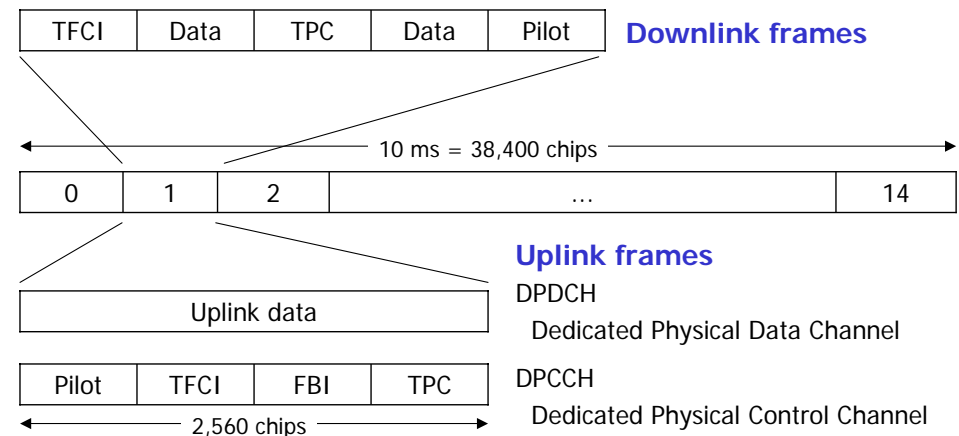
| TFCI | Data | TPC | Data | Pilot |
|---|---|---|---|---|

Downlink frames

10 ms = 38,400 chips

| 0 | 1 | 2 | … | 14 |
|---|---|---|---|---|

Uplink frames

Uplink data

DPDCH
Dedicated Physical Data Channel

| Pilot | TFCI | FBI | TPC |
|---|---|---|---|

2,560 chips

DPCCH
Dedicated Physical Control Channel